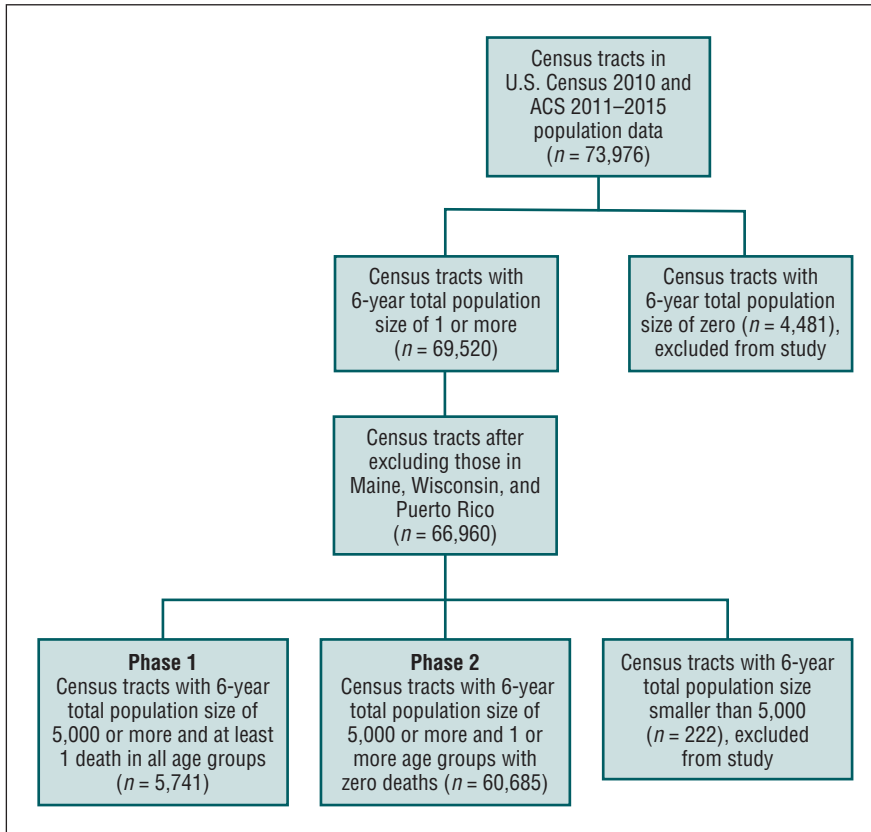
Census tracts in U.S. Census 2010 and ACS 2011–2015 population data ($n$ = 73,976)

Census tracts with 6-year total population size of 1 or more ($n$ = 69,520)

Census tracts with 6-year total population size of zero ($n$ = 4,481), excluded from study

Census tracts after excluding those in Maine, Wisconsin, and Puerto Rico ($n$ = 66,960)

Phase 1
Census tracts with 6-year total population size of 5,000 or more and at least 1 death in all age groups ($n$ = 5,741)

Phase 2
Census tracts with 6-year total population size of 5,000 or more and 1 or more age groups with zero deaths ($n$ = 60,685)

Census tracts with 6-year total population size smaller than 5,000 ($n$ = 222), excluded from study